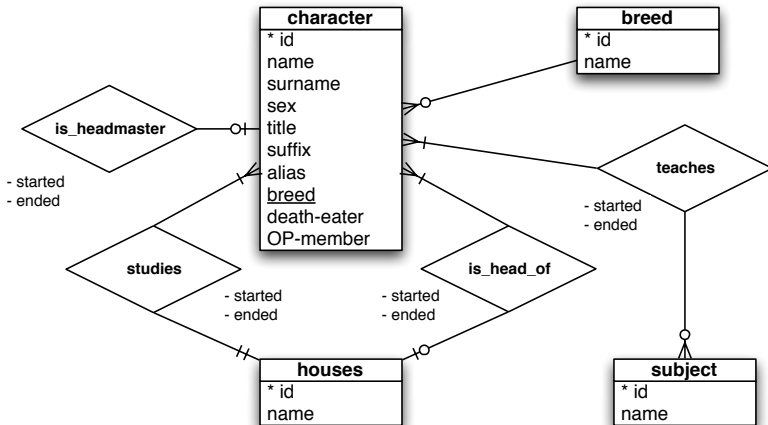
character
* id
name
surname
sex
title
suffix
alias
breed
death-eater
OP-member

breed
* id
name

is_headmaster
- started
- ended

teaches
- started
- ended

studies
- started
- ended

is_head_of
- started
- ended

houses
* id
name

subject
* id
name